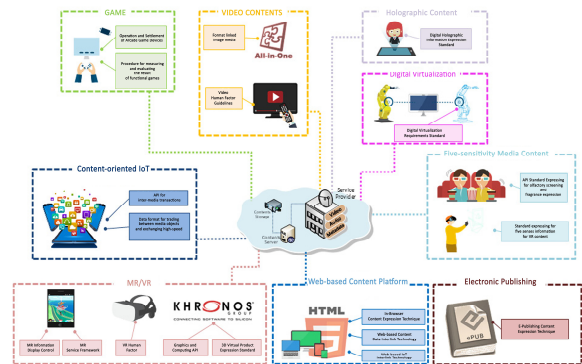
GAME

Operation and Settlement of Arcade game devices

Procedure for measuring and evaluating the effect of functional games

VIDEO CONTENTS

Format linked image media

All-in-One

Video Human Factor Guidelines

Holographic Content

Digital Holographic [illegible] Standard

Digital Virtualization

Digital Virtualization Requirements Standard

Content-oriented IoT

API for inter-media transactions

Data format for finding between media objects and exchanging high-speed

Contents Storage

Distributed Server

Service Provider

Five-sensitivity Media Content

API Standard Expressing for olfactory screening and fragrance expression

Standard expressing for the senses information for VR content

MR/VR

KHRONOS GROUP

CONNECTING SOFTWARE TO SILICON

MR Information Display Control

MR Service Framework

VR Human Factor

Graphics and Computing API

3D Virtual Product Expression Standard

Web-based Content Platform

HTML 5

In-Browser Content Expression Technique

Web-based Content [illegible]

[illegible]

Electronic Publishing

ePUB

E-Publishing Content Expression Technique